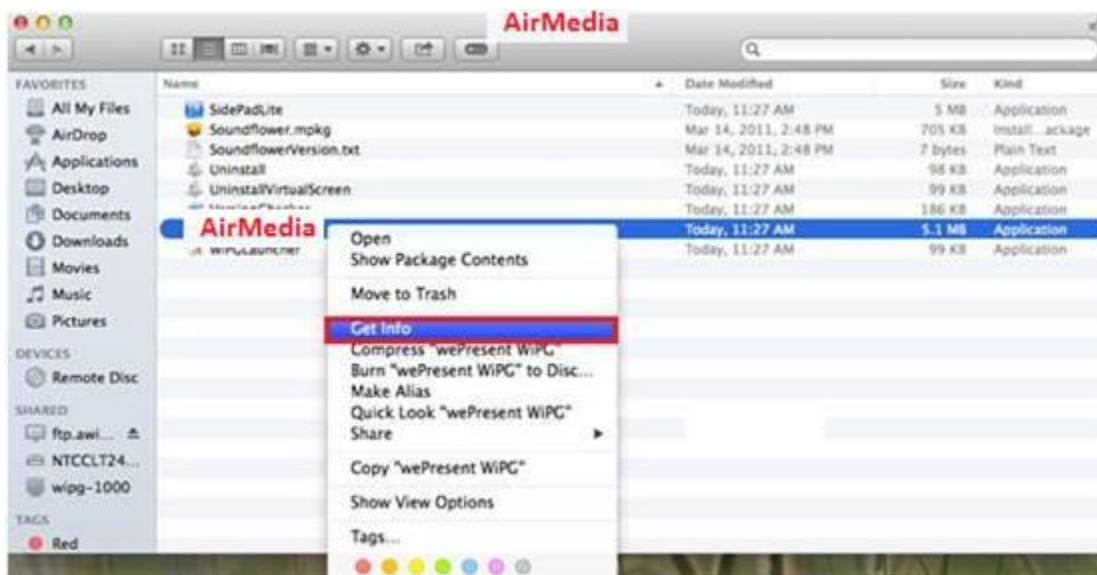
AirMedia

FAVORITES
All My Files
AirDrop
Applications
Desktop
Documents
Downloads
Movies
Music
Pictures
DEVICES
Remote Disc
SHARED
ftp.awi...
NTCCLT24...
wipg-1000
TAGS
Red

| Name | Date Modified | Size | Kind |
|---|---|---|---|
| SidePadLite | Today, 11:27 AM | 5 MB | Application |
| Soundflower.mpkg | Mar 14, 2011, 2:48 PM | 705 KB | Install...ackage |
| SoundflowerVersion.txt | Mar 14, 2011, 2:48 PM | 7 bytes | Plain Text |
| Uninstall | Today, 11:27 AM | 98 KB | Application |
| UninstallVirtualScreen | Today, 11:27 AM | 99 KB | Application |
| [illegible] | Today, 11:27 AM | 186 KB | Application |
| AirMedia | Today, 11:27 AM | 5.1 MB | Application |
| WiPGLauncher | Today, 11:27 AM | 99 KB | Application |

Open
Show Package Contents
Move to Trash
Get Info
Compress "wePresent WiPG"
Burn "wePresent WiPG" to Disc...
Make Alias
Quick Look "wePresent WiPG"
Share
Copy "wePresent WiPG"
Show View Options
Tags...